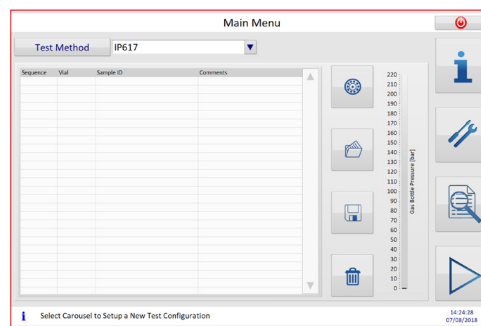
Main Menu

Test Method IP617

| Sequence | Vial | Sample ID | Comments |
|---|---|---|---|

220
210
200
190
180
170
160
150
140
130
120
110
100
90
80
70
60
50
40
30
20
10
0

Gas Bottle Pressure [bar]

Select Carousel to Setup a New Test Configuration

14:24:28
07/08/2018